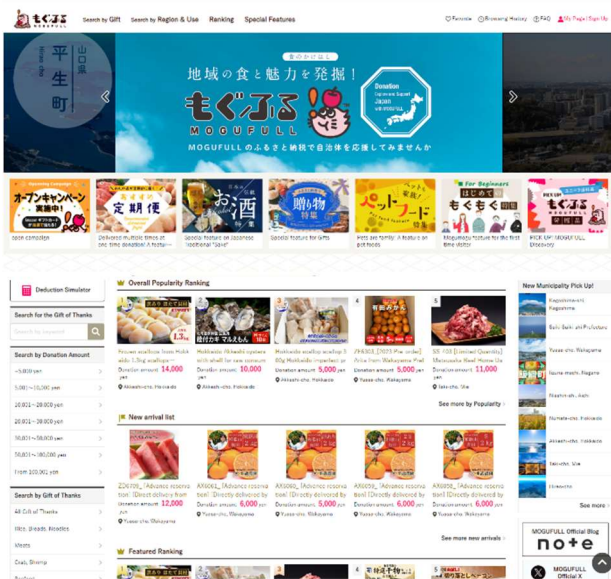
もぐふる MOGUFULL

Search by Gift Search by Region & Use Ranking Special Features

Favorite Browsing History FAQ My Page / Sign in

山口県 平生町

地域の食と魅力を発掘！

もぐふる MOGUFULL

Donation Taxpayer Support Japan

MOGUFULLのふるさと納税で自治体を応援してみませんか

オープンキャンペーン

定期便

お酒

贈り物

ペットフード

For Beginners もぐもぐ

もぐふる

Open campaign

Delivered multiple times at one time donation! A featur...

Special feature on Japanese traditional "Sake"

Special feature for Gifts

Pets are family! A feature on pet foods

Mogumogu feature for the first time visitor

NEW UP! MOGUFULL Discovery

Deduction Simulator

Search for the Gift of Thanks

Search by keyword

Search by Donation Amount

~5,000 yen

5,001~10,000 yen

10,001~20,000 yen

20,001~30,000 yen

30,001~50,000 yen

50,001~100,000 yen

From 100,001 yen

Search by Gift of Thanks

All Gift of Thanks

Rice, Breads, Noodles

Meats

Crab, Shrimp

Overall Popularity Ranking

Frozen scallops from Hokkaido 1.3kg scallops ...
Donation amount 14,000
Akkeshi-cho, Hokkaido

Hokkaido Akkeshi oysters with shell for raw consum...
Donation amount 10,000
Akkeshi-cho, Hokkaido

Hokkaido scallop scallop 1.8kg Hokkaido imperfect pr...
Donation amount 5,000 yen
Akkeshi-cho, Hokkaido

4
ZF8303_[TOP5 Pre order] Arita from Wakayama Prefe...
Donation amount 5,000 yen
Yuasa-cho, Wakayama

5
SS-103 [Limited Quantity] Matsusaka Beef Home Us...
Donation amount 11,000
Taiki-cho, Mie

See more by Popularity

New arrival list

ZD6705_"Advance reservation" [Direct delivery from ...
Donation amount 12,000
Yuasa-cho, Wakayama

AX6061_"Advance reservation" [Directly delivered by ...
Donation amount 6,000 yen
Yuasa-cho, Wakayama

AX6060_"Advance reservation" [Directly delivered by ...
Donation amount 6,000 yen
Yuasa-cho, Wakayama

AX6058_"Advance reservation" [Directly delivered by ...
Donation amount 6,000 yen
Yuasa-cho, Wakayama

AX6059_"Advance reservation" [Directly delivered by ...
Donation amount 6,000 yen
Yuasa-cho, Wakayama

See more new arrivals

Featured Ranking

New Municipality Pick Up!

Kagoshima-shi, Kagoshima

Shiki-cho, Fukushima

Yuasa-cho, Wakayama

Nanao-machi, Nagano

Akashi-shi, Hyogo

Numata-cho, Hokkaido

Akkeshi-cho, Hokkaido

Taiki-cho, Mie

Hokkaido

See more

MOGUFULL Official Blog

note

MOGUFULL Official X